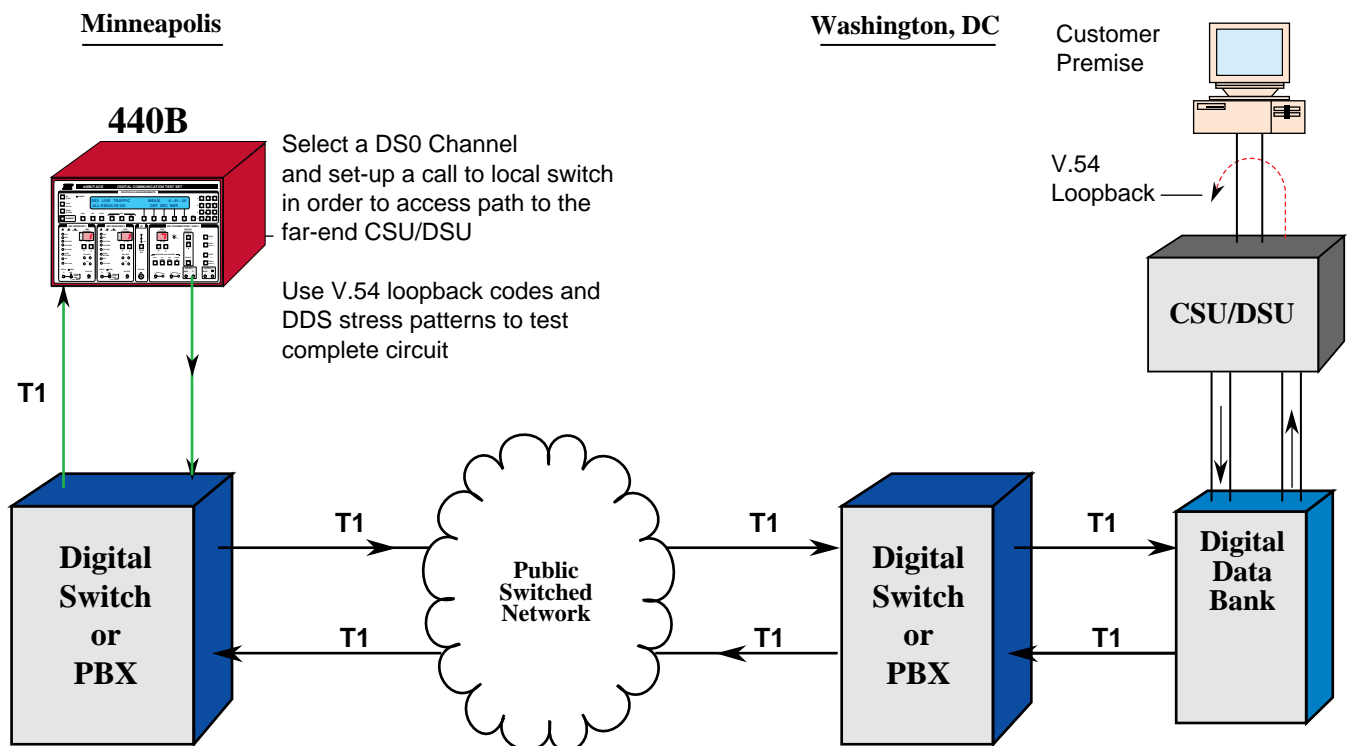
Minneapolis

Washington, DC

Customer Premise

440B

Select a DS0 Channel and set-up a call to local switch in order to access path to the far-end CSU/DSU

Use V.54 loopback codes and DDS stress patterns to test complete circuit

V.54 Loopback

CSU/DSU

T1

Digital Switch or PBX

T1

T1

Public Switched Network

T1

T1

Digital Switch or PBX

T1

T1

Digital Data Bank